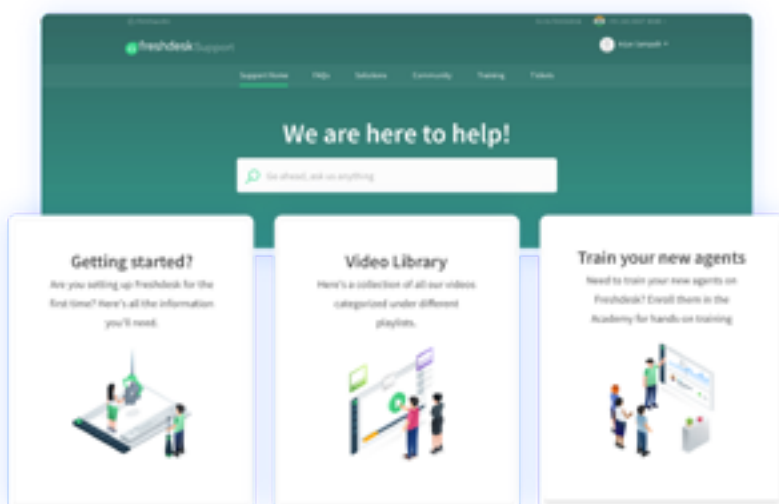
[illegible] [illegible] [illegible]

freshdesk Support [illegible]

Support Home FAQs Solutions Community Training Tickets

We are here to help!

Go ahead, ask us anything

Getting started?

Are you setting up freshdesk for the first time? Here's all the information you'll need.

Video Library

Here's a collection of all our videos categorized under different playlists.

Train your new agents

Need to train your new agents on Freshdesk? Enroll them in the Academy for hands on training